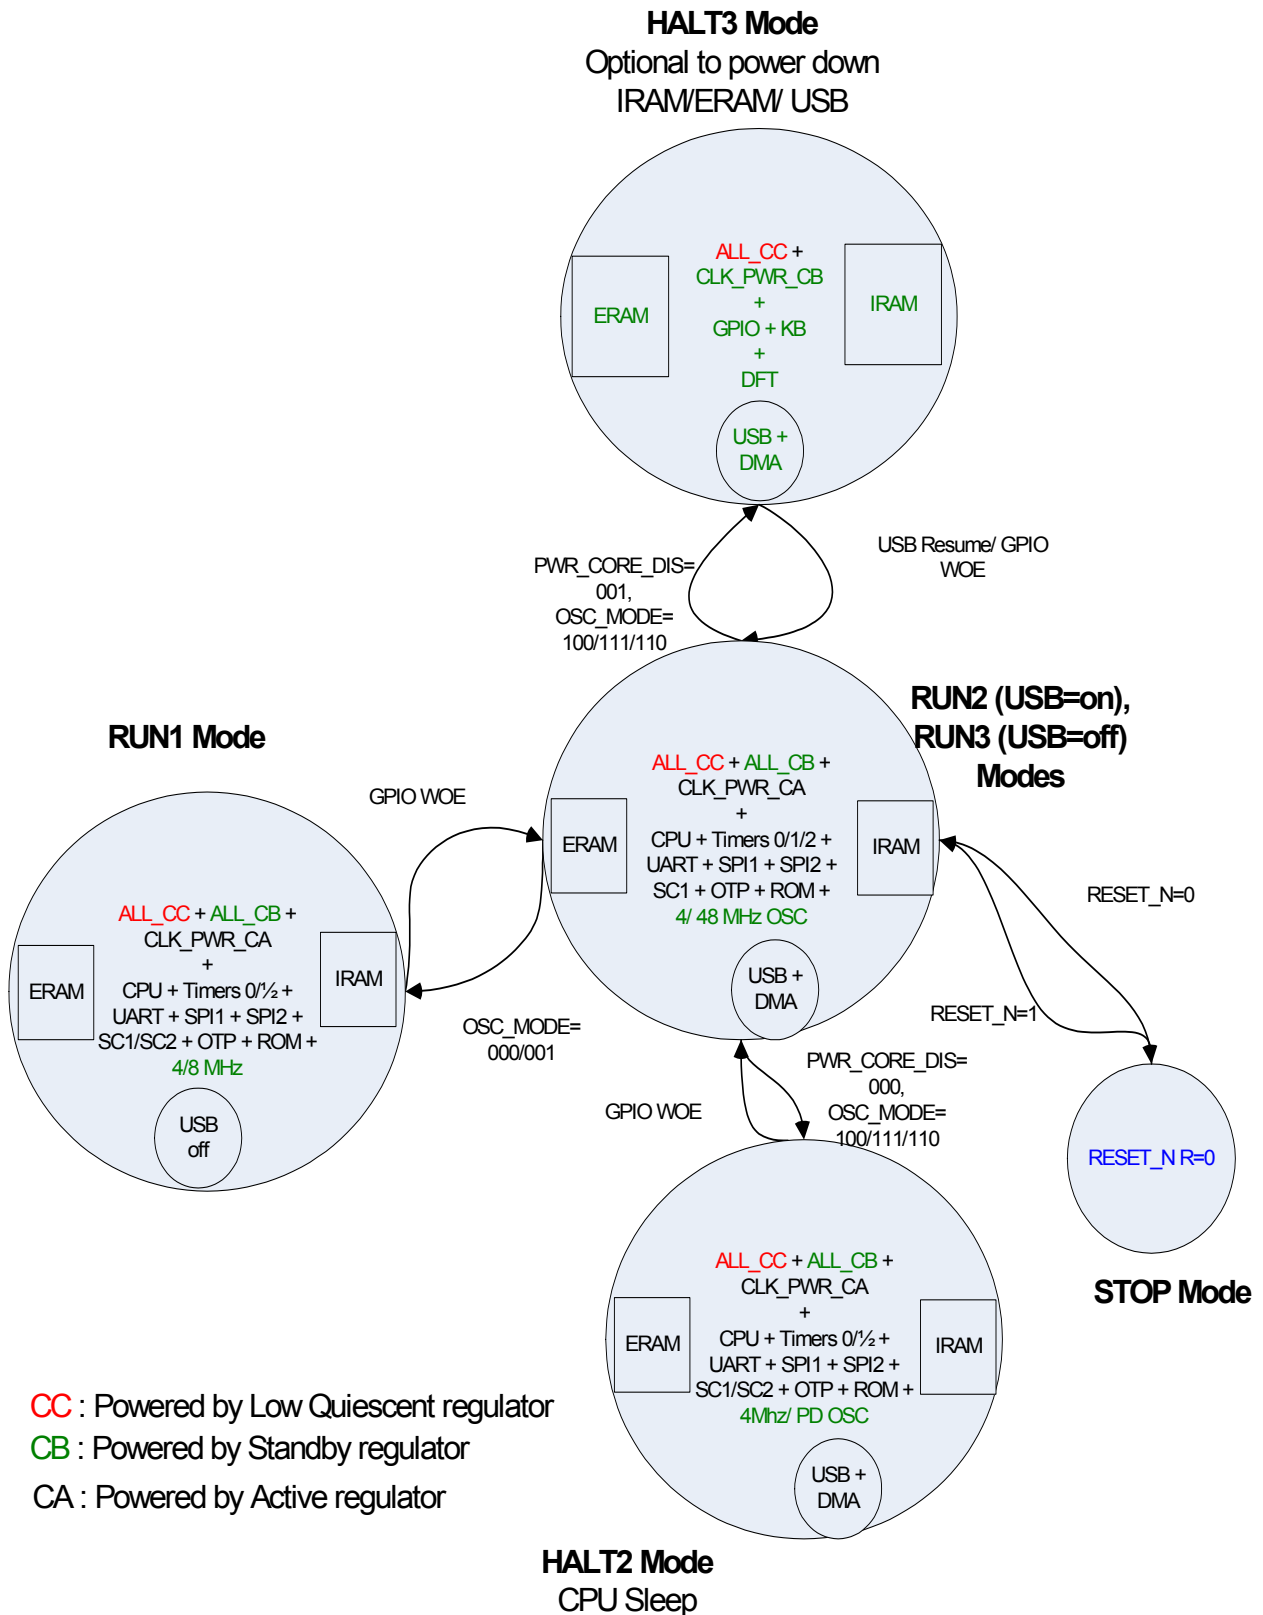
HALT3 Mode
Optional to power down
IRAM/ERAM/ USB

ERAM
ALL_CC + CLK_PWR_CB + GPIO + KB + DFT
IRAM
USB + DMA

PWR_CORE_DIS= 001, OSC_MODE= 100/111/110

USB Resume/ GPIO WOE

RUN1 Mode

RUN2 (USB=on), RUN3 (USB=off) Modes

GPIO WOE

ERAM
ALL_CC + ALL_CB + CLK_PWR_CA + CPU + Timers 0/1/2 + UART + SPI1 + SPI2 + SC1 + OTP + ROM + 4/ 48 MHz OSC
IRAM
USB + DMA

ERAM
ALL_CC + ALL_CB + CLK_PWR_CA + CPU + Timers 0/½ + UART + SPI1 + SPI2 + SC1/SC2 + OTP + ROM + 4/8 MHz
IRAM
USB off

RESET_N=0

RESET_N=1

OSC_MODE= 000/001

PWR_CORE_DIS= 000, OSC_MODE= 100/111/110

GPIO WOE

RESET_N R=0

STOP Mode

ERAM
ALL_CC + ALL_CB + CLK_PWR_CA + CPU + Timers 0/½ + UART + SPI1 + SPI2 + SC1/SC2 + OTP + ROM + 4Mhz/ PD OSC
IRAM
USB + DMA

CC : Powered by Low Quiescent regulator
CB : Powered by Standby regulator
CA : Powered by Active regulator

HALT2 Mode
CPU Sleep